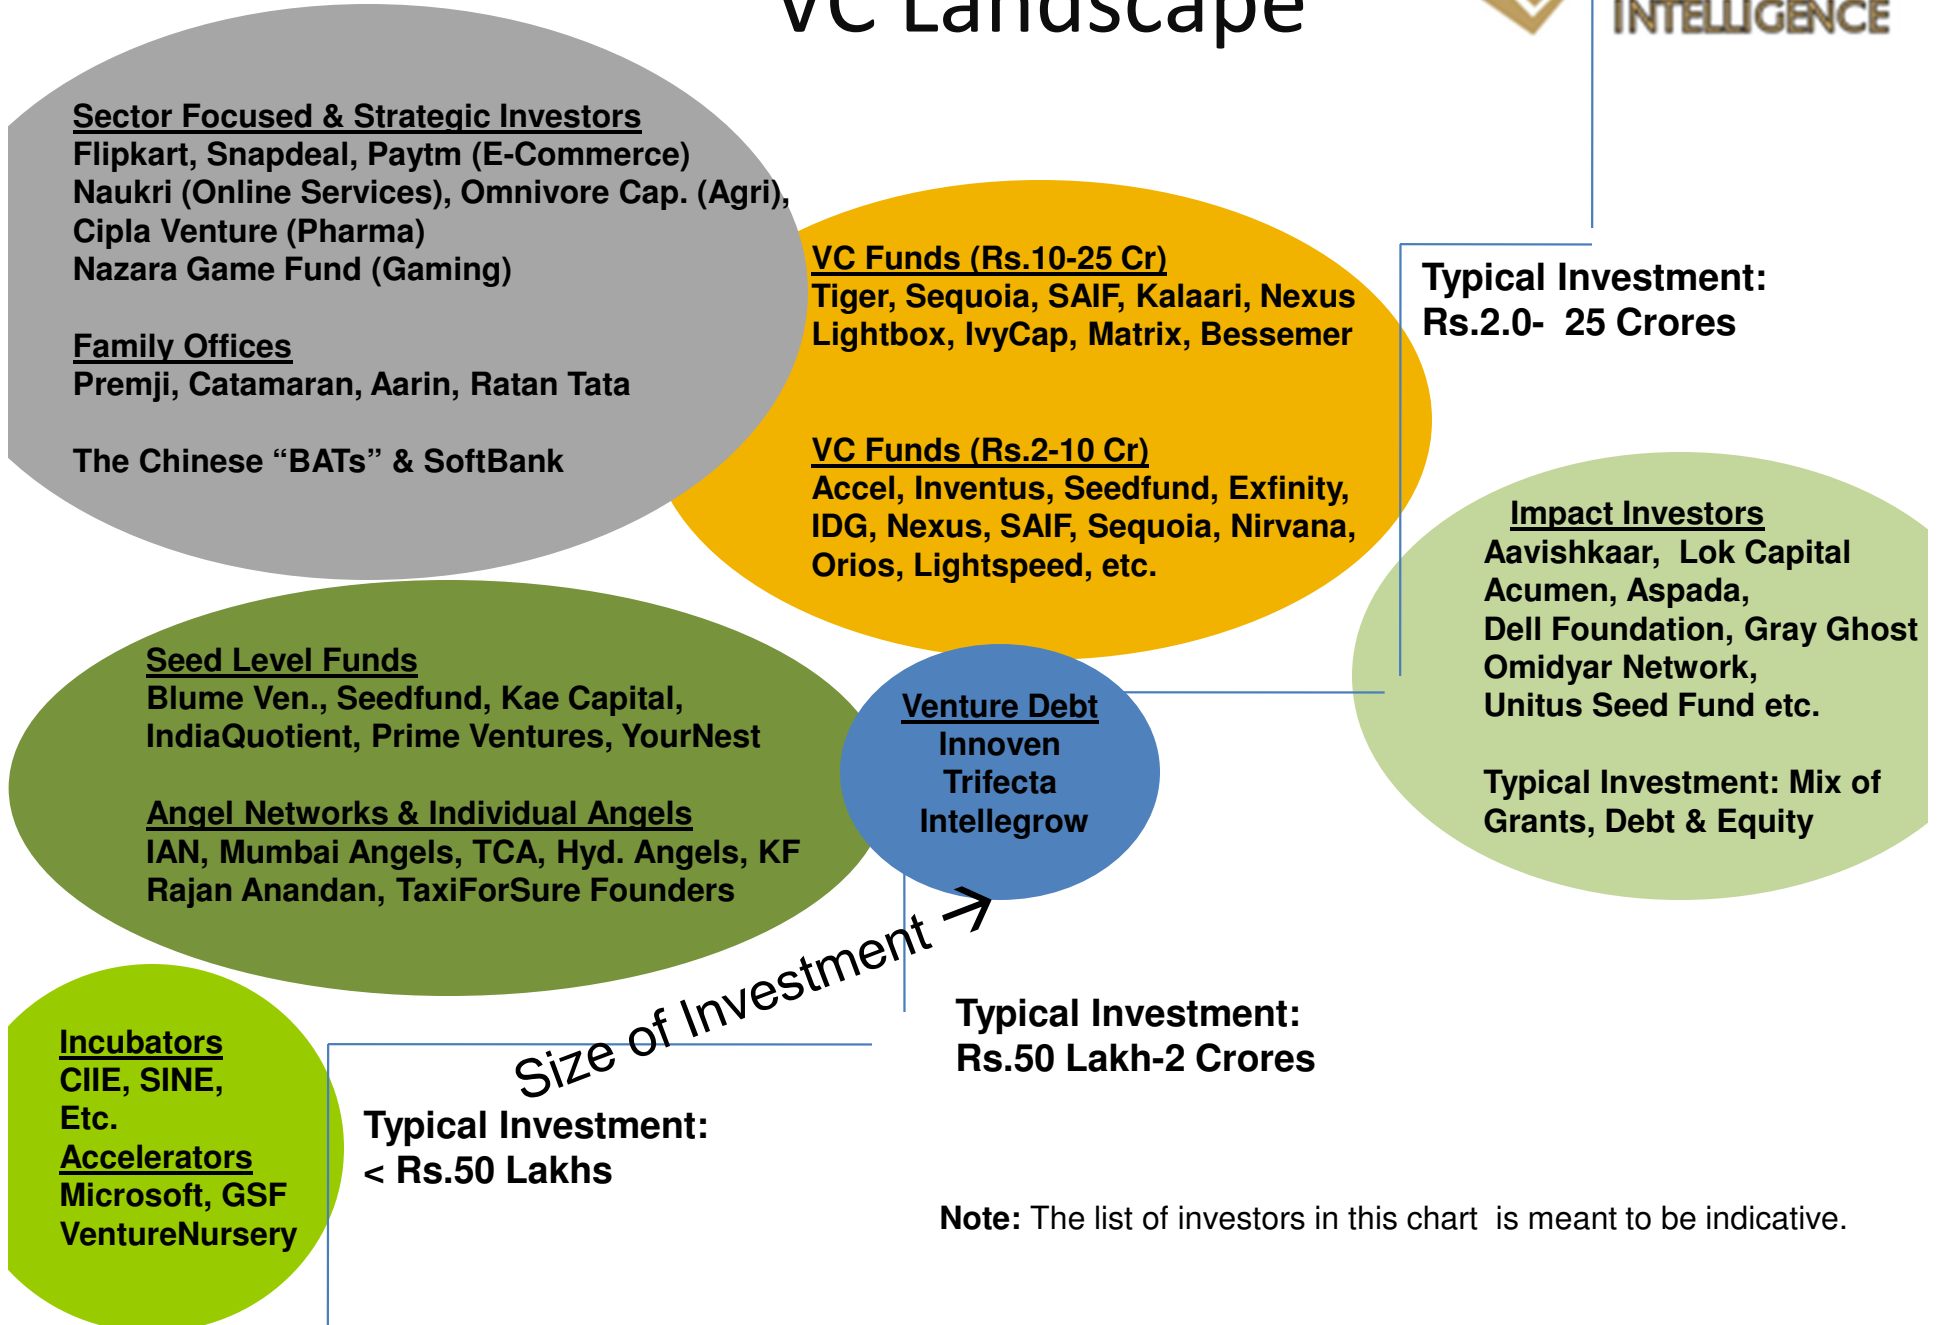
VC Landscape

INTELLIGENCE

Sector Focused & Strategic Investors
Flipkart, Snapdeal, Paytm (E-Commerce)
Naukri (Online Services), Omnivore Cap. (Agri),
Cipla Venture (Pharma)
Nazara Game Fund (Gaming)

Family Offices
Premji, Catamaran, Aarin, Ratan Tata

The Chinese "BATs" & SoftBank

VC Funds (Rs.10-25 Cr)
Tiger, Sequoia, SAIF, Kalaari, Nexus
Lightbox, IvyCap, Matrix, Bessemer

VC Funds (Rs.2-10 Cr)
Accel, Inventus, Seedfund, Exfinity,
IDG, Nexus, SAIF, Sequoia, Nirvana,
Orios, Lightspeed, etc.

Typical Investment:
Rs.2.0- 25 Crores

Impact Investors
Aavishkaar, Lok Capital
Acumen, Aspada,
Dell Foundation, Gray Ghost
Omidyar Network,
Unitus Seed Fund etc.

Typical Investment: Mix of
Grants, Debt & Equity

Seed Level Funds
Blume Ven., Seedfund, Kae Capital,
IndiaQuotient, Prime Ventures, YourNest

Angel Networks & Individual Angels
IAN, Mumbai Angels, TCA, Hyd. Angels, KF
Rajan Anandan, TaxiForSure Founders

Venture Debt
Innoven
Trifecta
Intellegrow

Size of Investment →

Typical Investment:
Rs.50 Lakh-2 Crores

Incubators
CIIE, SINE,
Etc.
Accelerators
Microsoft, GSF
VentureNursery

Typical Investment:
< Rs.50 Lakhs

Note: The list of investors in this chart is meant to be indicative.